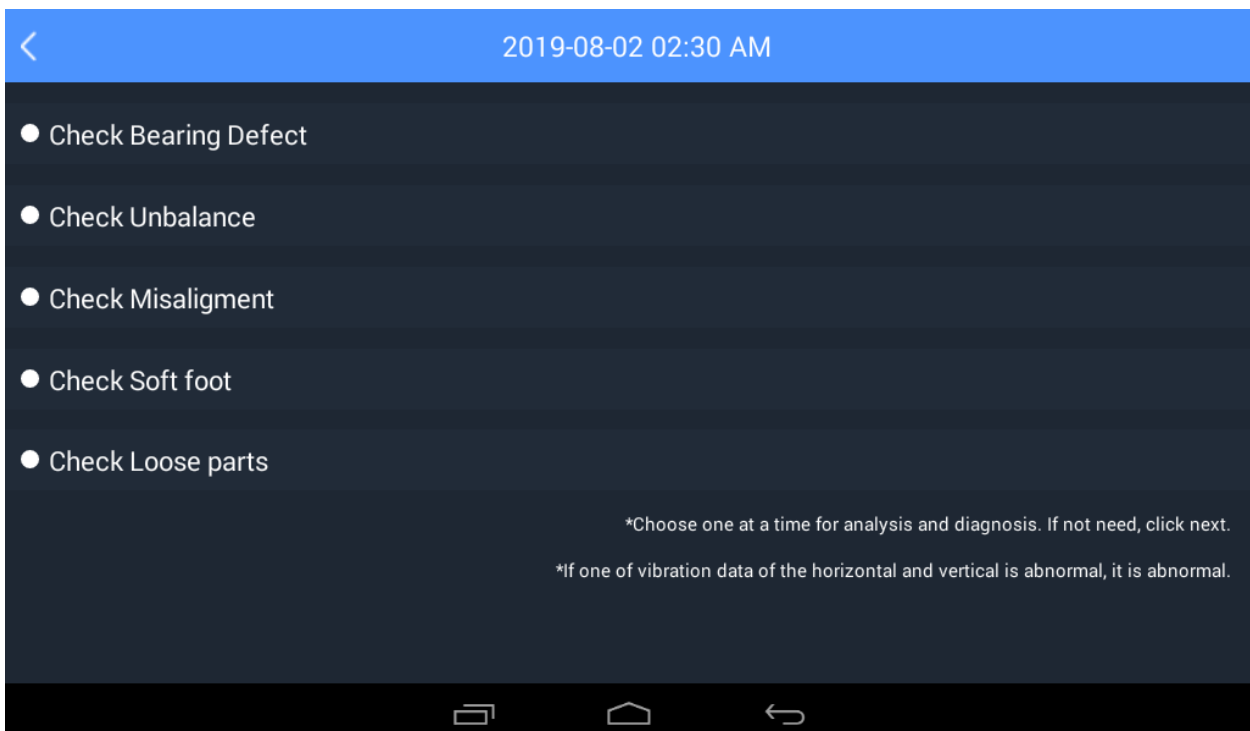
<

2019-08-02 02:30 AM

Check Bearing Defect

Check Unbalance

Check Misaligment

Check Soft foot

Check Loose parts

*Choose one at a time for analysis and diagnosis. If not need, click next.

*If one of vibration data of the horizontal and vertical is abnormal, it is abnormal.